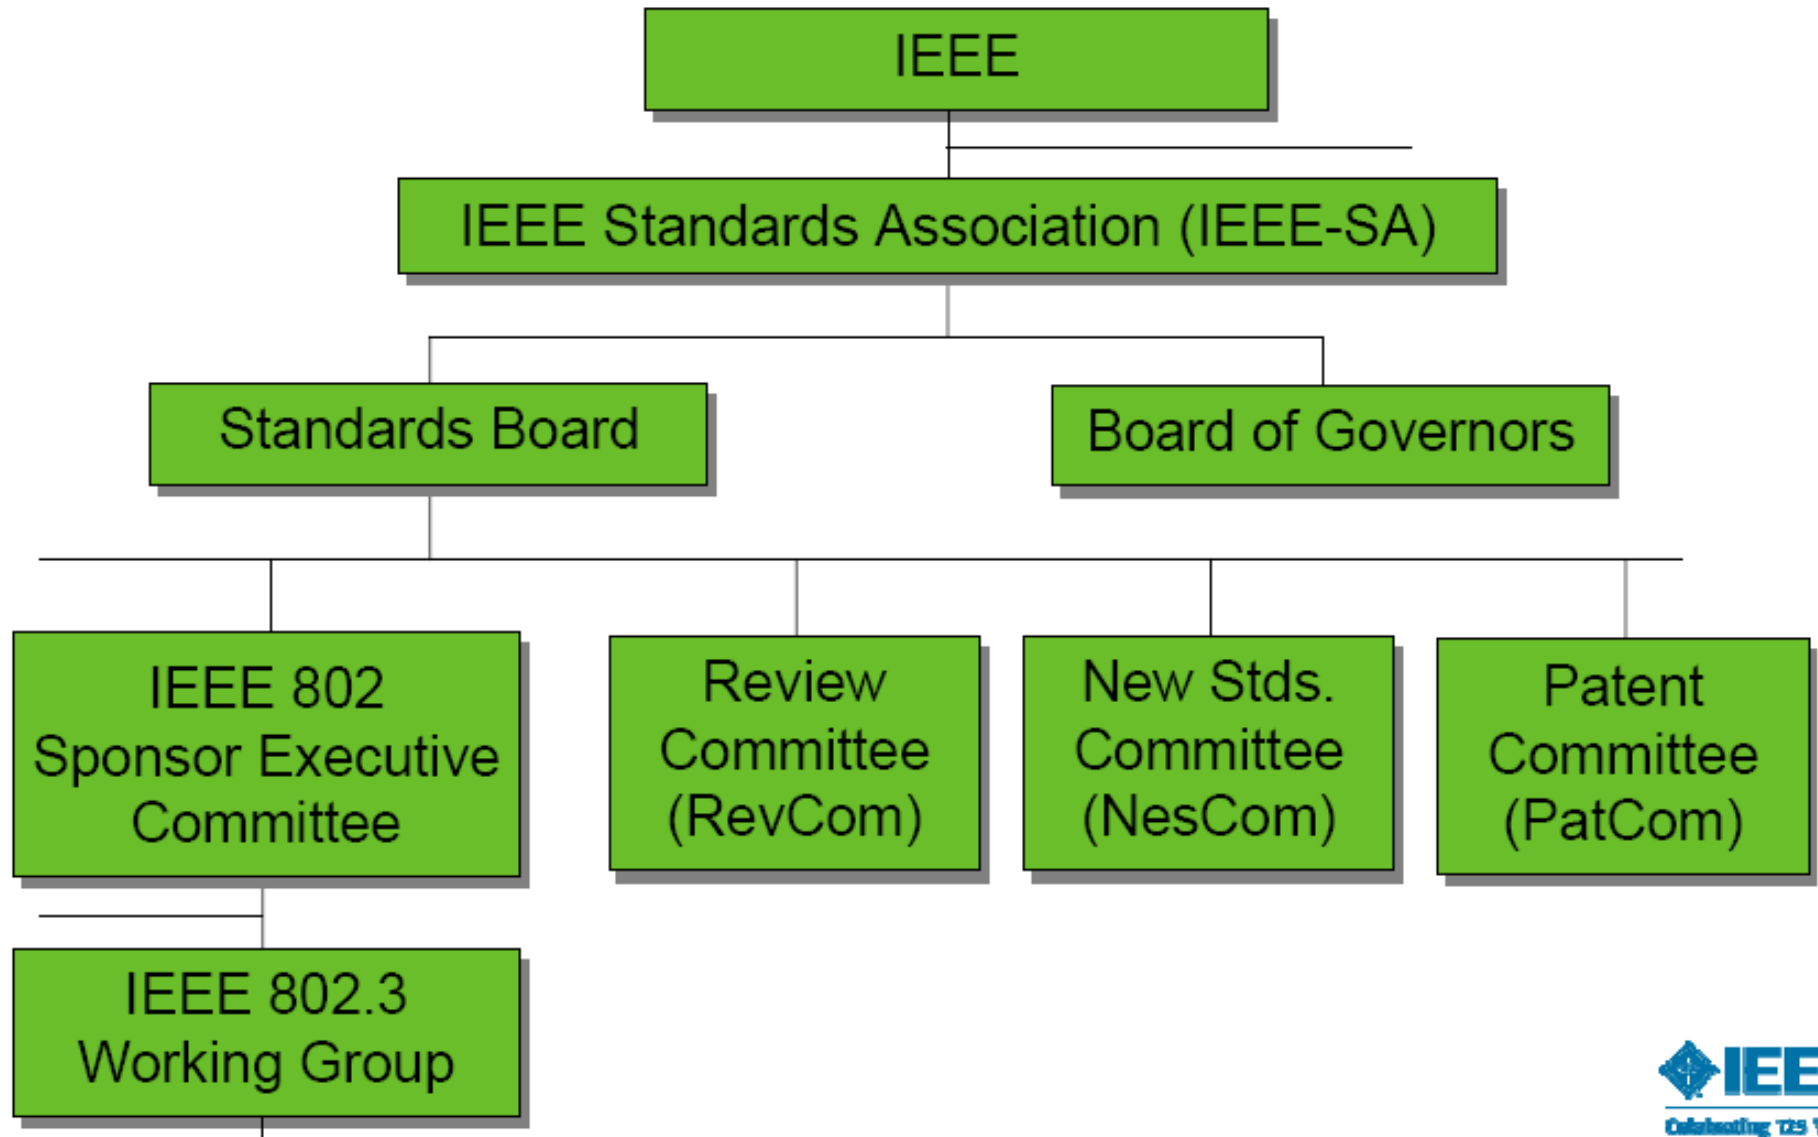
IEEE

IEEE Standards Association (IEEE-SA)

Standards Board

Board of Governors

IEEE 802 Sponsor Executive Committee

Review Committee (RevCom)

New Stds. Committee (NesCom)

Patent Committee (PatCom)

IEEE 802.3 Working Group

IEE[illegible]
Celebrating 125 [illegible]